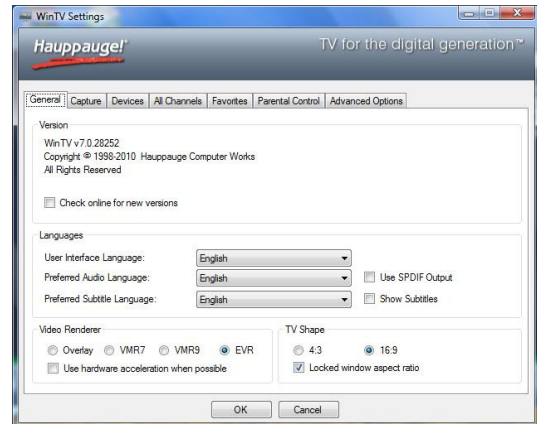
WinTV Settings

Hauppauge!

TV for the digital generation™

General | Capture | Devices | All Channels | Favorites | Parental Control | Advanced Options

Version

WinTV v7.0.28252
Copyright © 1998-2010 Hauppauge Computer Works
All Rights Reserved

Check online for new versions

Languages

User Interface Language: English

Preferred Audio Language: English

Use SPDIF Output

Preferred Subtitle Language: English

Show Subtitles

Video Renderer

Overlay VMR7 VMR9 EVR

Use hardware acceleration when possible

TV Shape

4:3 16:9

Locked window aspect ratio

OK Cancel